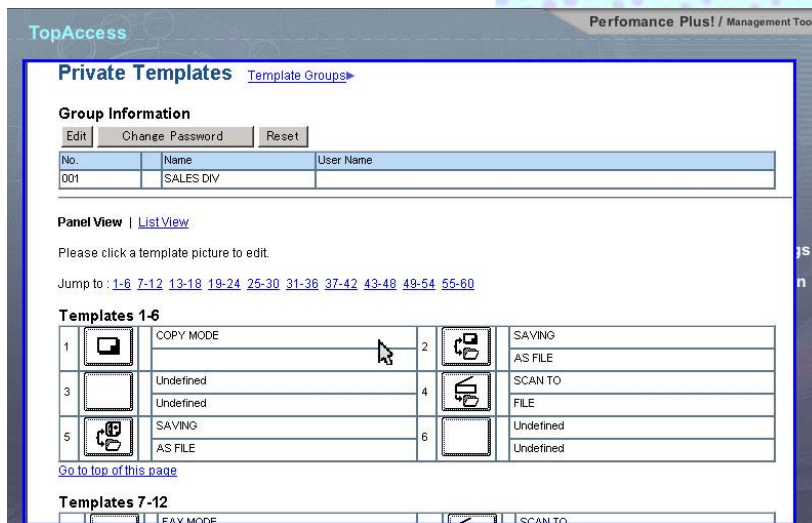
TopAccess

Perfomance Plus! / Management Too

Private Templates Template Groups▸

Group Information

Edit | Change Password | Reset

| No. | Name | User Name |
|---|---|---|
| 001 | SALES DIV | |

Panel View | List View

Please click a template picture to edit.

Jump to : 1-6 7-12 13-18 19-24 25-30 31-36 37-42 43-48 49-54 55-60

Templates 1-6

| 1 | COPY MODE | 2 | SAVING |
|---|---|---|---|
| | | | AS FILE |
| 3 | Undefined | 4 | SCAN TO |
| | Undefined | | FILE |
| 5 | SAVING | 6 | Undefined |
| | AS FILE | | Undefined |

Go to top of this page

Templates 7-12

FAX MODE

SCAN TO

gs

n